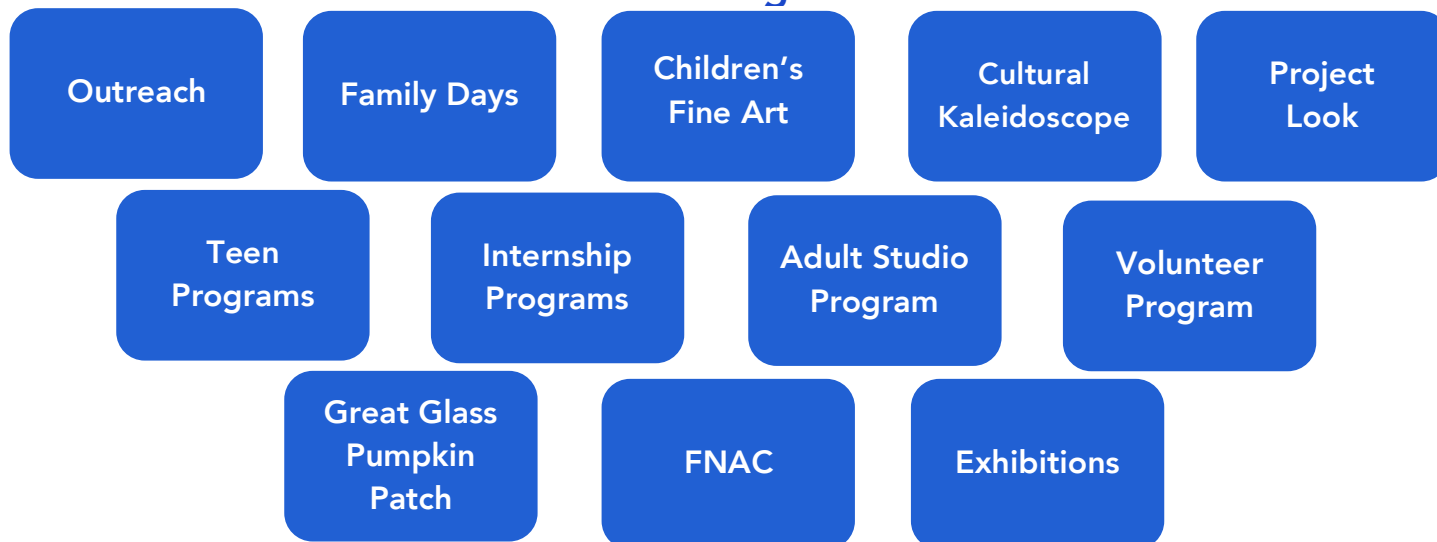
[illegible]

Outreach

Family Days

Children’s Fine Art

Cultural Kaleidoscope

Project Look

Teen Programs

Internship Programs

Adult Studio Program

Volunteer Program

Great Glass Pumpkin Patch

FNAC

Exhibitions